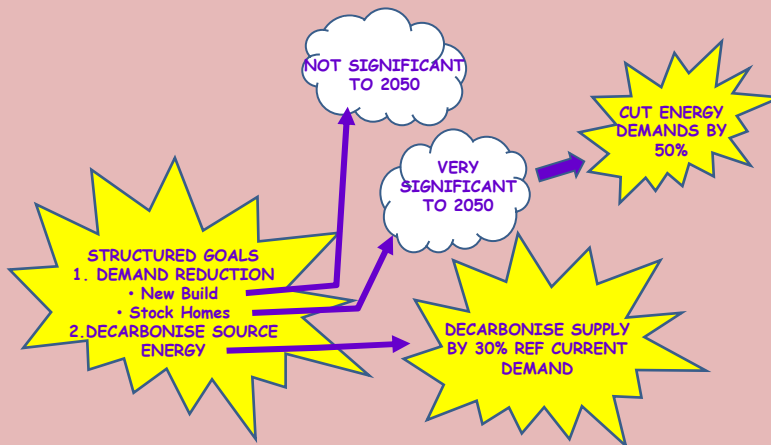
NOT SIGNIFICANT TO 2050

VERY SIGNIFICANT TO 2050

CUT ENERGY DEMANDS BY 50%

STRUCTURED GOALS
1. DEMAND REDUCTION
• New Build
• Stock Homes
2.DECARBONISE SOURCE ENERGY

DECARBONISE SUPPLY BY 30% REF CURRENT DEMAND